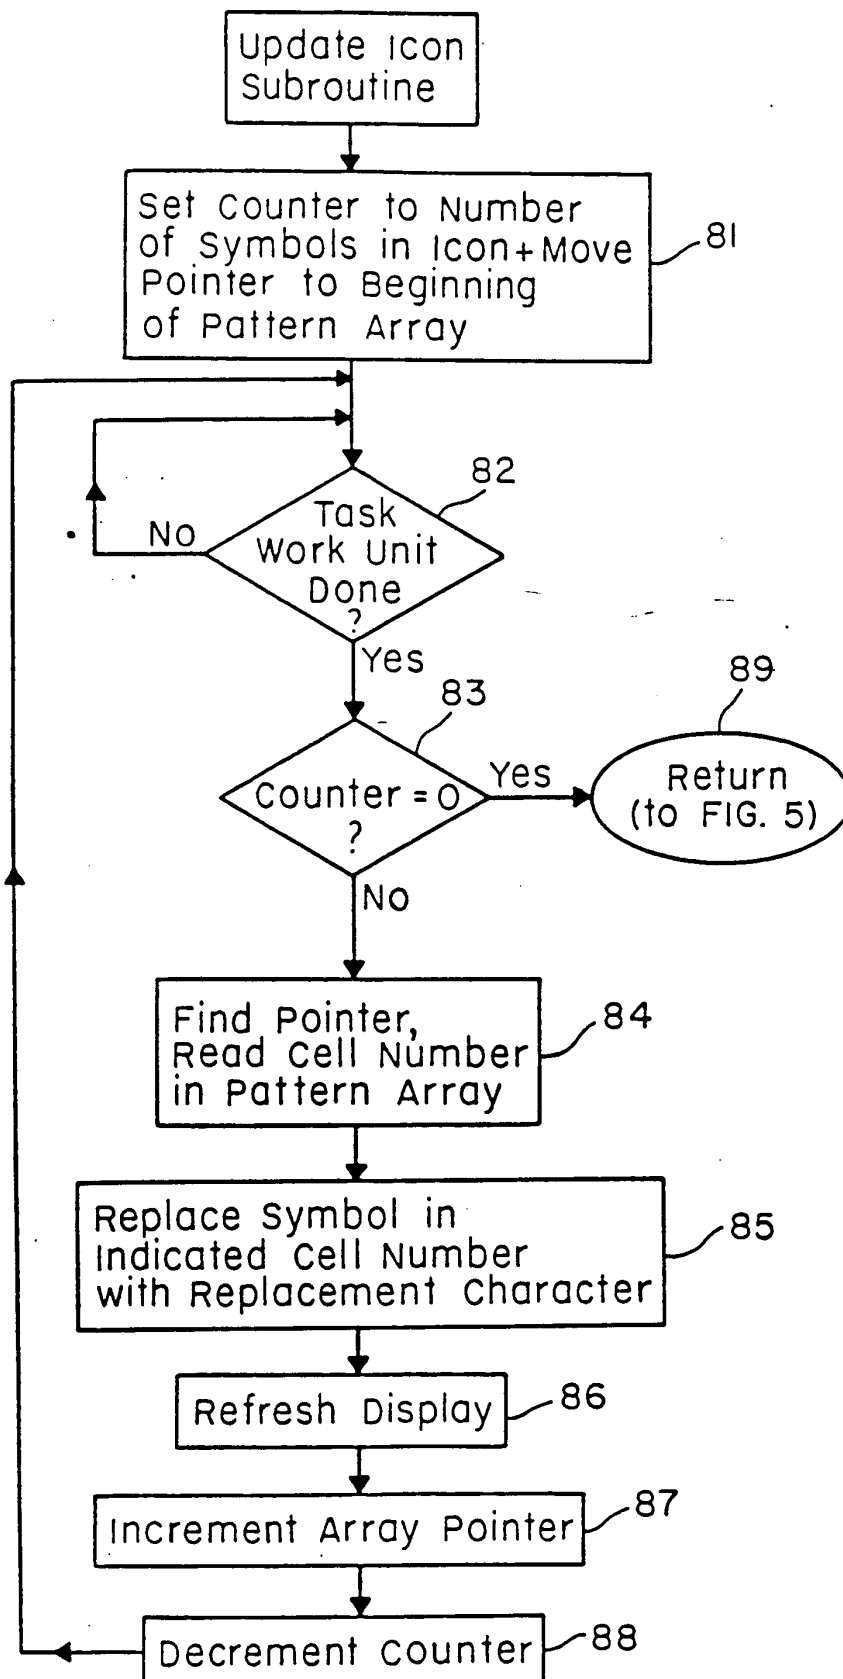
Update Icon Subroutine

Set Counter to Number of Symbols in Icon+Move Pointer to Beginning of Pattern Array

81

Task Work Unit Done ?

82

No

Yes

Counter = 0 ?

83

Yes

Return (to FIG. 5)

89

No

Find Pointer, Read Cell Number in Pattern Array

84

Replace Symbol in Indicated Cell Number with Replacement Character

85

Refresh Display

86

Increment Array Pointer

87

Decrement Counter

88